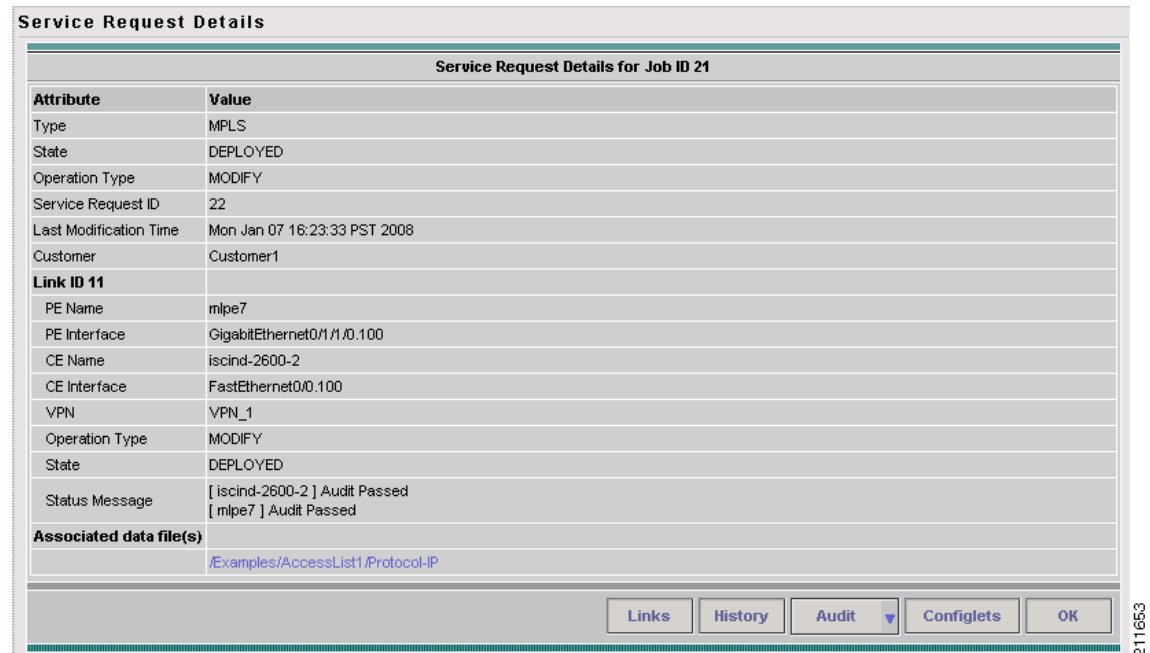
Service Request Details

Service Request Details for Job ID 21

| Attribute | Value |
|---|---|
| Type | MPLS |
| State | DEPLOYED |
| Operation Type | MODIFY |
| Service Request ID | 22 |
| Last Modification Time | Mon Jan 07 16:23:33 PST 2008 |
| Customer | Customer1 |
| Link ID 11 | |
| PE Name | mlpe7 |
| PE Interface | GigabitEthernet0/1/1/0.100 |
| CE Name | iscind-2600-2 |
| CE Interface | FastEthernet0/0.100 |
| VPN | VPN_1 |
| Operation Type | MODIFY |
| State | DEPLOYED |
| Status Message | [ iscind-2600-2 ] Audit Passed [ mlpe7 ] Audit Passed |
| Associated data file(s) | |
| | /Examples/AccessList1/Protocol-IP |

Links History Audit Configlets OK

211653